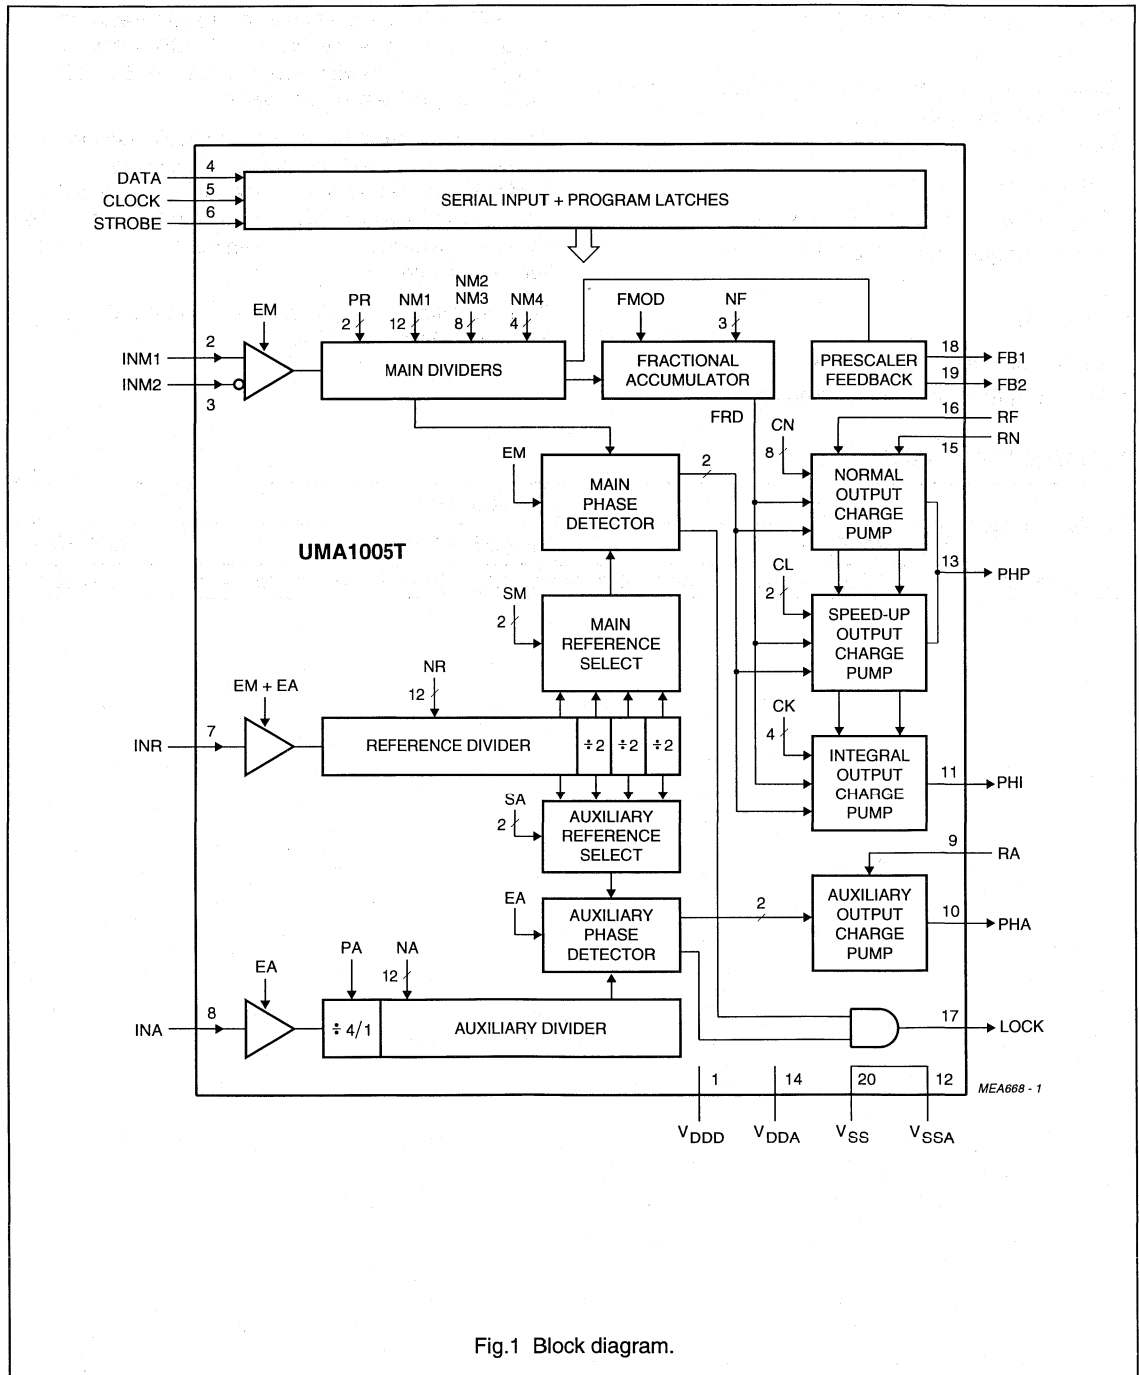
DATA 4
CLOCK 5
STROBE 6

SERIAL INPUT + PROGRAM LATCHES

EM
PR NM1 NM2 NM3 NM4
2 12 8 4
FMOD NF
3

INM1 2
INM2 3

MAIN DIVIDERS

FRACTIONAL ACCUMULATOR

PRESCALER FEEDBACK

18 FB1
19 FB2

FRD
16 RF
CN
8
15 RN

EM
2
MAIN PHASE DETECTOR

NORMAL OUTPUT CHARGE PUMP

UMA1005T

13 PHP

CL
2
SM
2
MAIN REFERENCE SELECT

SPEED-UP OUTPUT CHARGE PUMP

NR
EM + EA
12

INR 7

REFERENCE DIVIDER
÷ 2 ÷ 2 ÷ 2

CK
4

INTEGRAL OUTPUT CHARGE PUMP

11 PHI

SA
2
AUXILIARY REFERENCE SELECT

9 RA

EA
AUXILIARY PHASE DETECTOR
2
AUXILIARY OUTPUT CHARGE PUMP

10 PHA

PA NA
EA
12

INA 8

÷ 4/1
AUXILIARY DIVIDER

17 LOCK

1 14 20 12
MEA668 - 1

$V_{DDD}$ $V_{DDA}$ $V_{SS}$ $V_{SSA}$

Fig.1 Block diagram.